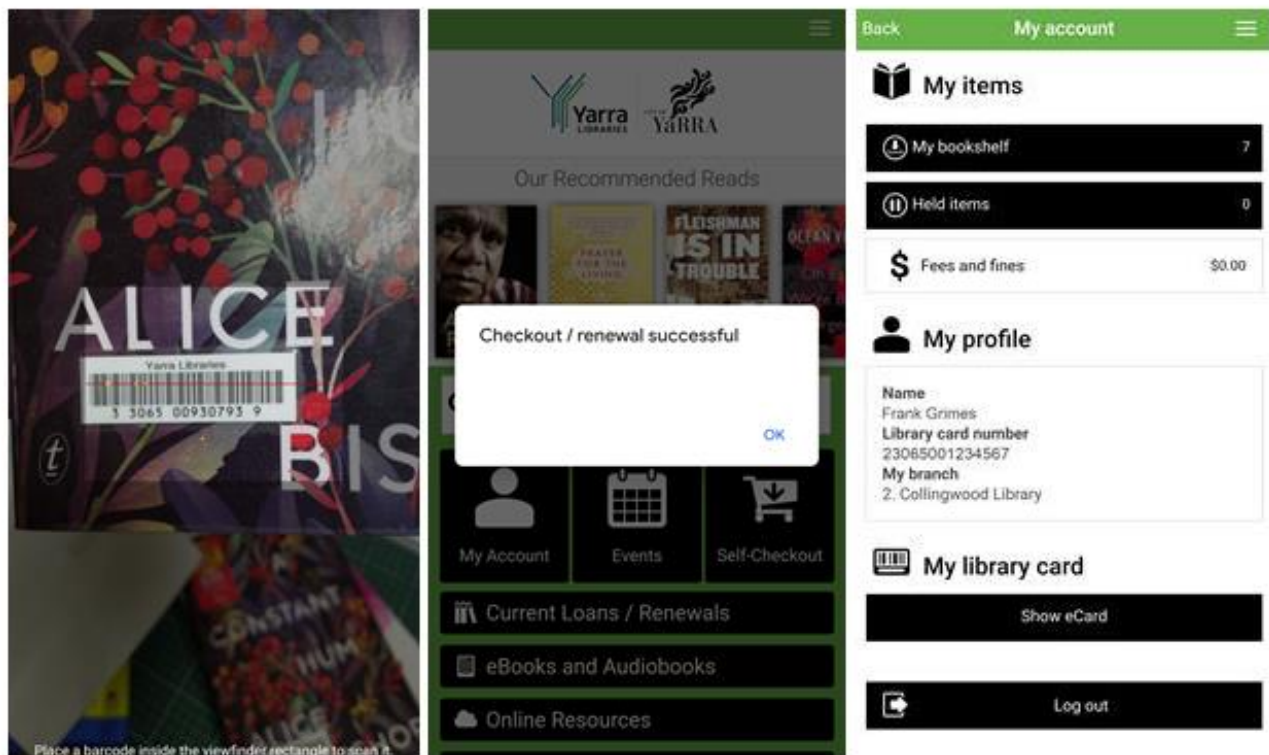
ALICE
Yarra Libraries
3 3065 00930793 9
t
BIS
CONSTANT HUM
Place a barcode inside the viewfinder rectangle to scan it.

Yarra LIBRARIES
YARRA
Our Recommended Reads
PRAYER FOR THE LIVING
FLEISHMAN IS IN TROUBLE
Checkout / renewal successful
OK
My Account
Events
Self-Checkout
Current Loans / Renewals
eBooks and Audiobooks
Online Resources

Back
My account
My items
My bookshelf 7
Held items 0
Fees and fines $0.00
My profile
Name
Frank Grimes
Library card number
23065001234567
My branch
2. Collingwood Library
My library card
Show eCard
Log out